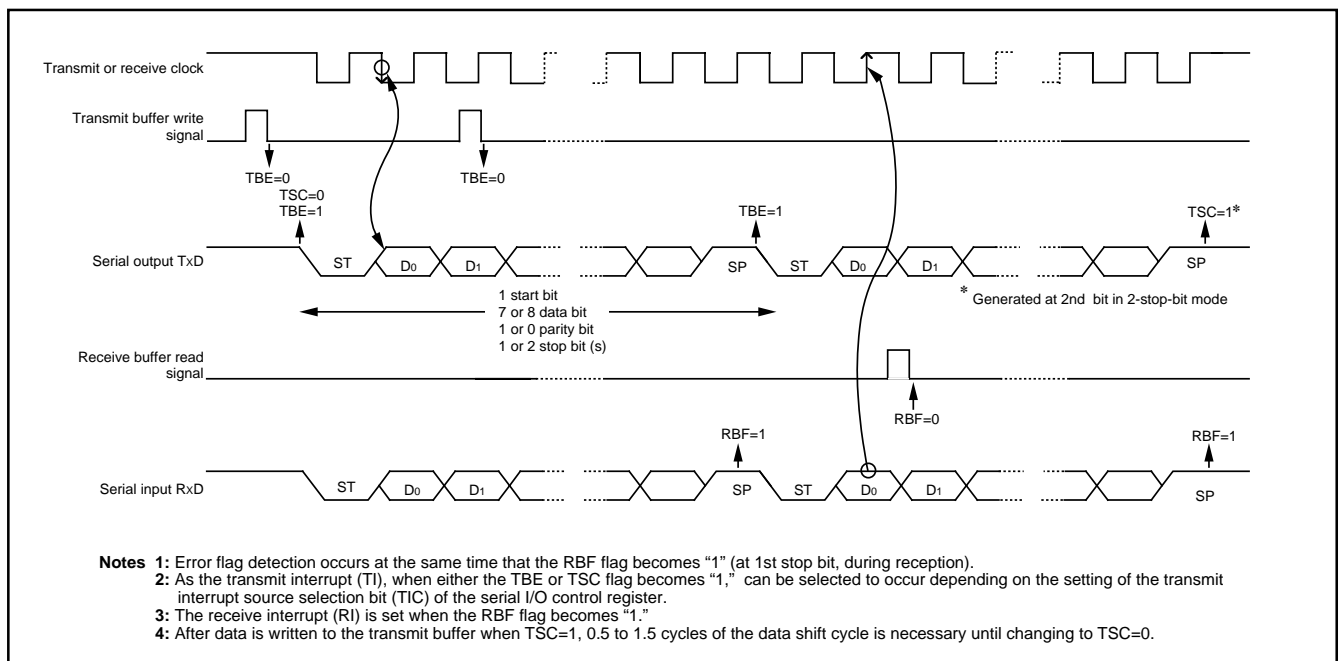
Transmit or receive clock

Transmit buffer write signal

TBE=0

TBE=0

TSC=0
TBE=1

TBE=1

TSC=1*

Serial output TxD

ST $D_0$ $D_1$ SP ST $D_0$ $D_1$ SP

1 start bit
7 or 8 data bit
1 or 0 parity bit
1 or 2 stop bit (s)

* Generated at 2nd bit in 2-stop-bit mode

Receive buffer read signal

RBF=0

RBF=1

RBF=1

Serial input RxD

ST $D_0$ $D_1$ SP ST $D_0$ $D_1$ SP

Notes 1: Error flag detection occurs at the same time that the RBF flag becomes "1" (at 1st stop bit, during reception).
2: As the transmit interrupt (TI), when either the TBE or TSC flag becomes "1," can be selected to occur depending on the setting of the transmit interrupt source selection bit (TIC) of the serial I/O control register.
3: The receive interrupt (RI) is set when the RBF flag becomes "1."
4: After data is written to the transmit buffer when TSC=1, 0.5 to 1.5 cycles of the data shift cycle is necessary until changing to TSC=0.